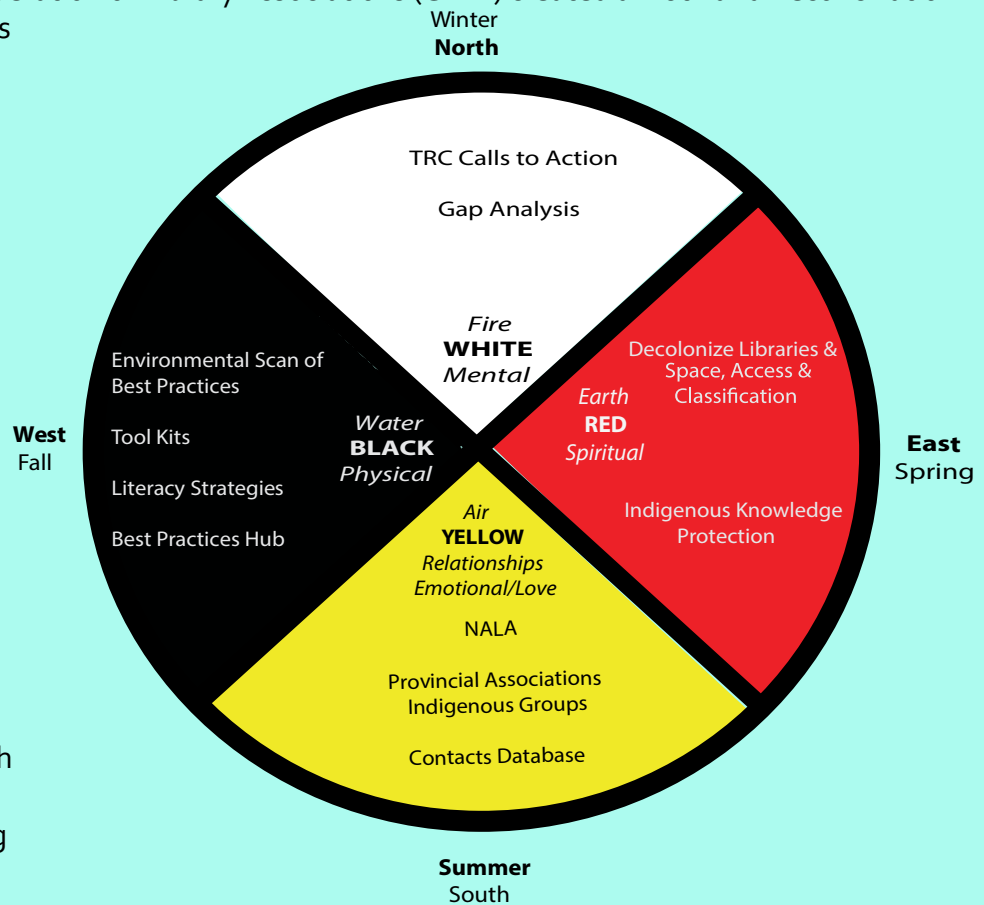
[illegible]
s

Winter
**North**

TRC Calls to Action

Gap Analysis

Fire
WHITE
Mental

Decolonize Libraries & Space, Access & Classification

Earth
RED
Spiritual

Indigenous Knowledge Protection

**East**
Spring

**West**
Fall

Environmental Scan of Best Practices

Tool Kits

Literacy Strategies

Best Practices Hub

Water
BLACK
Physical

Air
YELLOW
Relationships
Emotional/Love

NALA

Provincial Associations
Indigenous Groups

Contacts Database

h

g

**Summer**
South